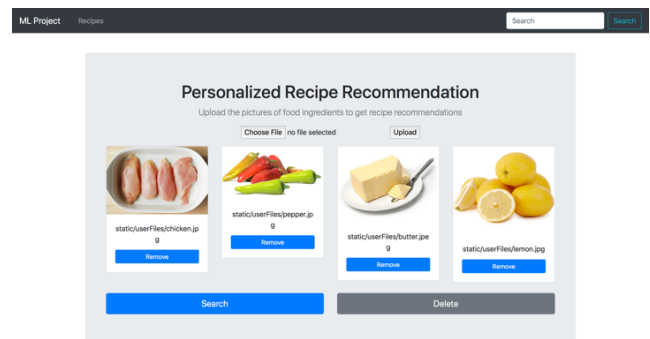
ML Project Recipes

Search Search

Personalized Recipe Recommendation

Upload the pictures of food ingredients to get recipe recommendations

Choose File no file selected Upload

static/userFiles/chicken.jpg
Remove

static/userFiles/pepper.jpg
Remove

static/userFiles/butter.jpeg
Remove

static/userFiles/lemon.jpg
Remove

Search

Delete